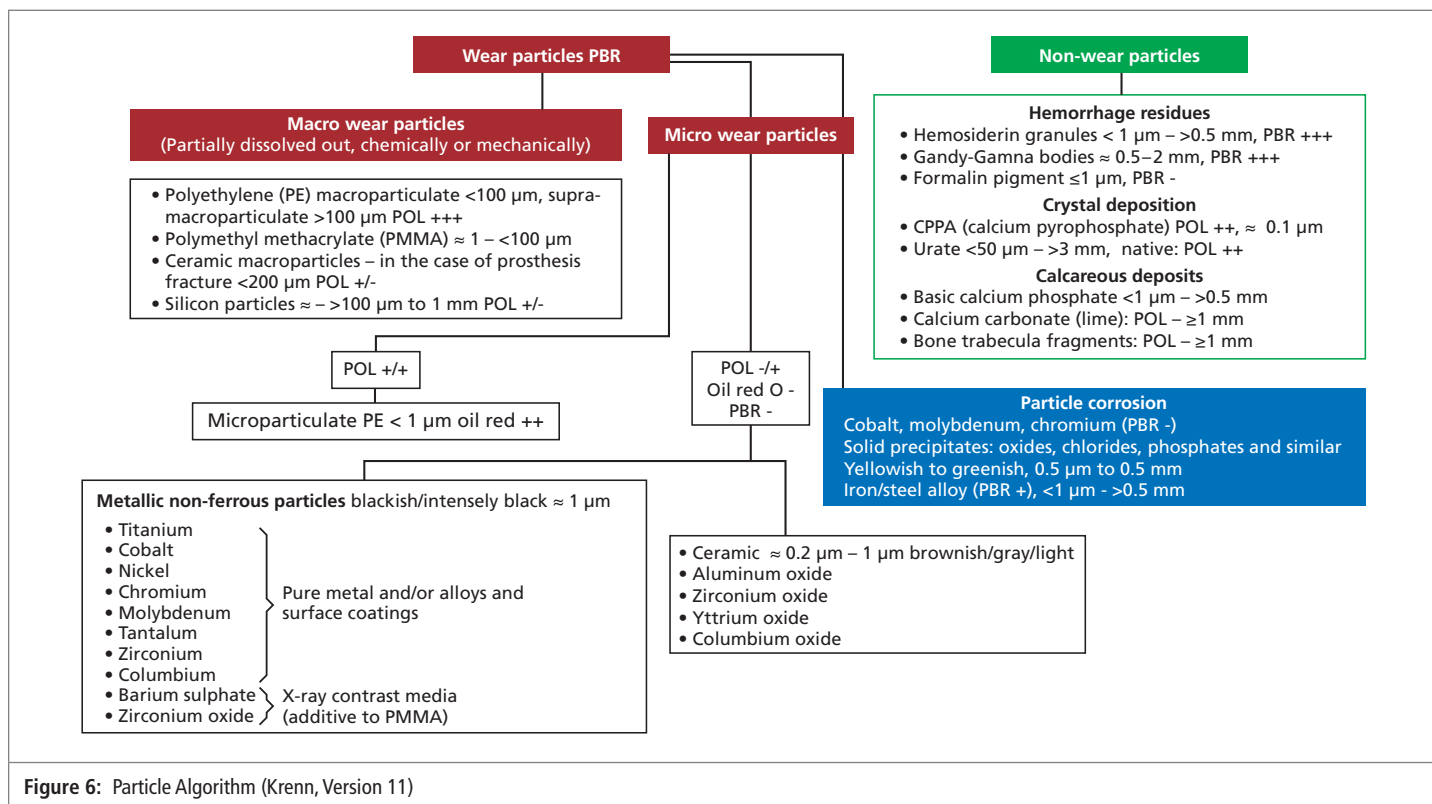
Wear particles PBR

Non-wear particles

Macro wear particles
(Partially dissolved out, chemically or mechanically)

Micro wear particles

Hemorrhage residues
• Hemosiderin granules < 1 µm – >0.5 mm, PBR +++
• Gandy-Gamna bodies ≈ 0.5–2 mm, PBR +++
• Formalin pigment ≤1 µm, PBR -
Crystal deposition
• CPPA (calcium pyrophosphate) POL ++, ≈ 0.1 µm
• Urate <50 µm – >3 mm, native: POL ++
Calcareous deposits
• Basic calcium phosphate <1 µm – >0.5 mm
• Calcium carbonate (lime): POL – ≥1 mm
• Bone trabecula fragments: POL – ≥1 mm

• Polyethylene (PE) macroparticulate <100 µm, supramacroparticulate >100 µm POL +++
• Polymethyl methacrylate (PMMA) ≈ 1 – <100 µm
• Ceramic macroparticles – in the case of prosthesis fracture <200 µm POL +/-
• Silicon particles ≈ – >100 µm to 1 mm POL +/-

POL +/+

Microparticulate PE < 1 µm oil red ++

POL -/+
Oil red O -
PBR -

Particle corrosion
Cobalt, molybdenum, chromium (PBR -)
Solid precipitates: oxides, chlorides, phosphates and similar
Yellowish to greenish, 0.5 µm to 0.5 mm
Iron/steel alloy (PBR +), <1 µm - >0.5 mm

Metallic non-ferrous particles blackish/intensely black ≈ 1 µm
• Titanium
• Cobalt
• Nickel
• Chromium
• Molybdenum
• Tantalum
• Zirconium
• Columbium
Pure metal and/or alloys and surface coatings
• Barium sulphate
• Zirconium oxide
X-ray contrast media (additive to PMMA)

• Ceramic ≈ 0.2 µm – 1 µm brownish/gray/light
• Aluminum oxide
• Zirconium oxide
• Yttrium oxide
• Columbium oxide

Figure 6: Particle Algorithm (Krenn, Version 11)